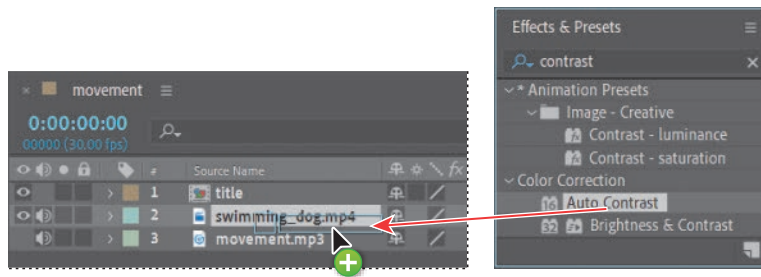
× movement ≡

0:00:00:00
00000 (30.00 fps)

#
Source Name

1 title
2 swimming_dog.mp4
3 movement.mp3

Effects & Presets ≡

contrast ×

* Animation Presets
Image - Creative
Contrast - luminance
Contrast - saturation
Color Correction
Auto Contrast
Brightness & Contrast